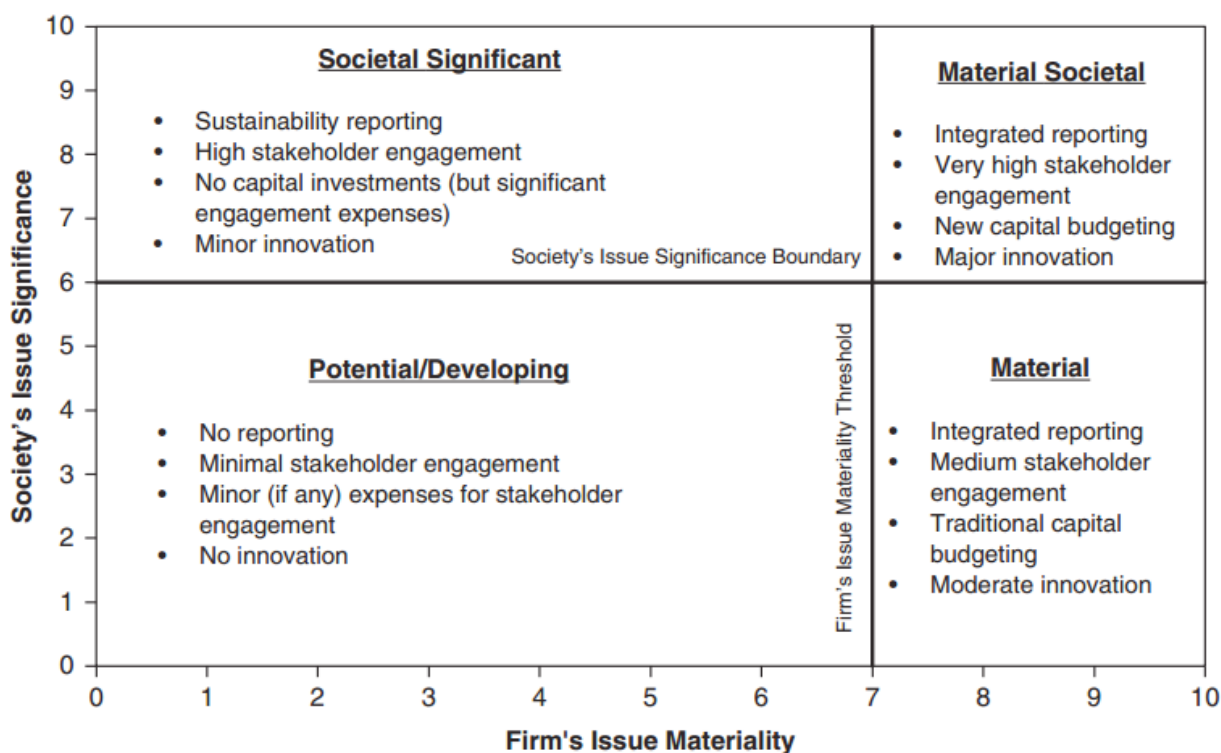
Societal Significant

• Sustainability reporting
• High stakeholder engagement
• No capital investments (but significant engagement expenses)
• Minor innovation

Society's Issue Significance Boundary

Material Societal

• Integrated reporting
• Very high stakeholder engagement
• New capital budgeting
• Major innovation

Potential/Developing

• No reporting
• Minimal stakeholder engagement
• Minor (if any) expenses for stakeholder engagement
• No innovation

Firm's Issue Materiality Threshold

Material

• Integrated reporting
• Medium stakeholder engagement
• Traditional capital budgeting
• Moderate innovation

Society's Issue Significance

10
9
8
7
6
5
4
3
2
1
0

0 1 2 3 4 5 6 7 8 9 10

Firm's Issue Materiality